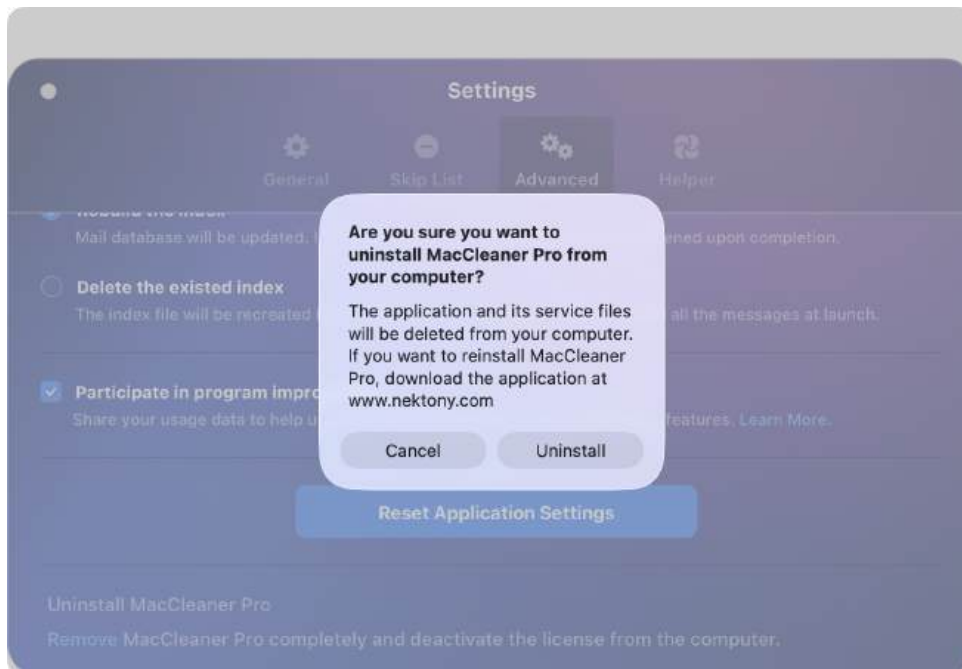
Settings

General Skip List Advanced Helper

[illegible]

Mail database will be updated. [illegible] ened upon completion.

Delete the existed index

The index file will be recreated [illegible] all the messages at launch.

Participate in program impro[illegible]

Share your usage data to help u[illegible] features. Learn More.

Are you sure you want to uninstall MacCleaner Pro from your computer?

The application and its service files will be deleted from your computer. If you want to reinstall MacCleaner Pro, download the application at www.nektony.com

Cancel Uninstall

Reset Application Settings

Uninstall MacCleaner Pro

Remove MacCleaner Pro completely and deactivate the license from the computer.